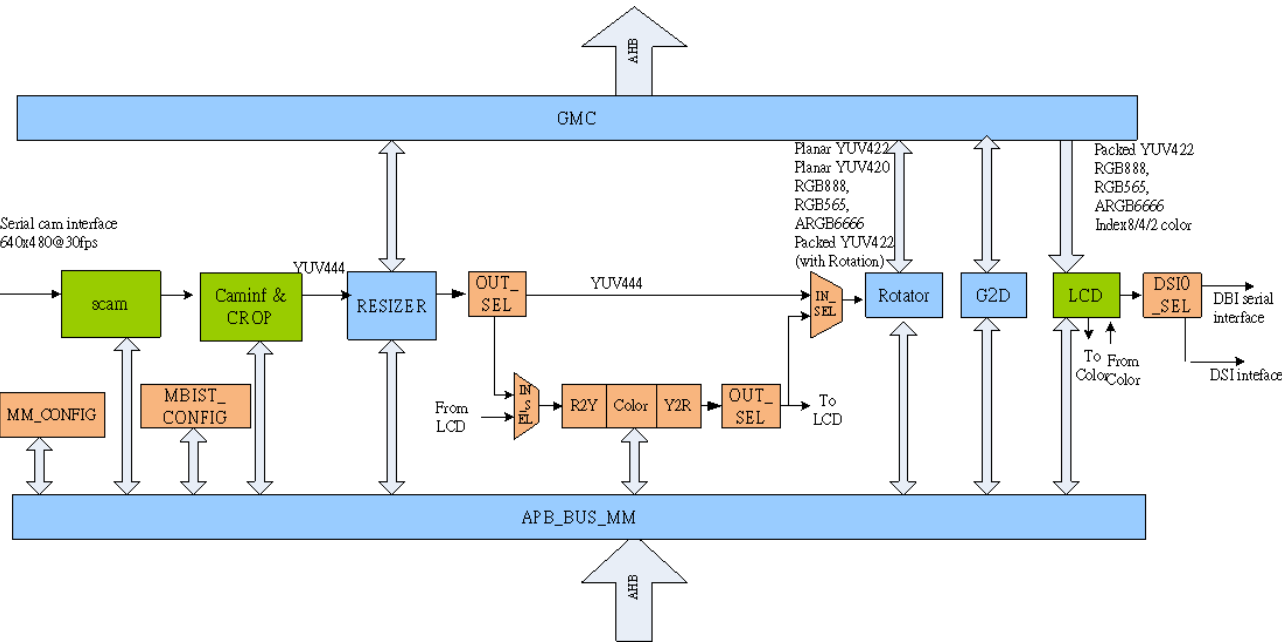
AHB

GMC

Serial cam interface
640x480@30fps

scam

Caminf & CROP

YUV444

RESIZER

OUT_SEL

YUV444

Planar YUV422
Planar YUV420
RGB888,
RGB565,
ARGB6666
Packed YUV422
(with Rotation)

IN_SEL

Rotator

G2D

Packed YUV422
RGB888,
RGB565,
ARGB6666
Index8/4/2 color

LCD

DSI0_SEL

DBI serial interface

To Color

From Color

DSI inteface

MM_CONFIG

MBIST_CONFIG

From LCD

IN_SEL

R2Y

Color

Y2R

OUT_SEL

To LCD

APB_BUS_MM

AHB